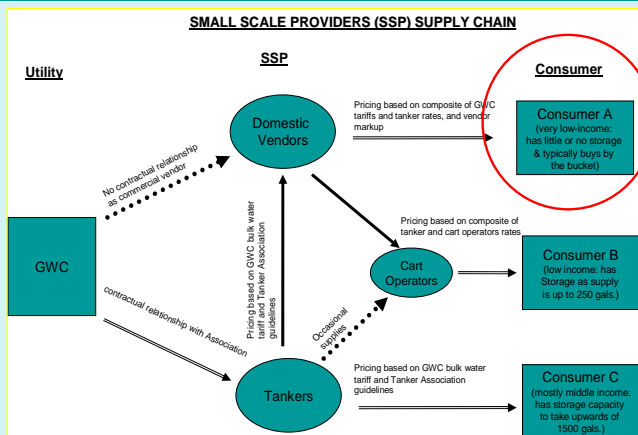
SMALL SCALE PROVIDERS (SSP) SUPPLY CHAIN

Utility

SSP

Consumer

Domestic Vendors

Pricing based on composite of GWC tariffs and tanker rates, and vendor markup

Consumer A
(very low-income: has little or no storage & typically buys by the bucket)

No contractual relationship as commercial vendor

Pricing based on GWC bulk water tariff and Tanker Association guidelines

Pricing based on composite of tanker and cart operators rates

GWC

Cart Operators

Consumer B
(low income: has Storage as supply is up to 250 gals.)

contractual relationship with Association

Occasional supplies

Tankers

Pricing based on GWC bulk water tariff and Tanker Association guidelines

Consumer C
(mostly middle income: has storage capacity to take upwards of 1500 gals.)